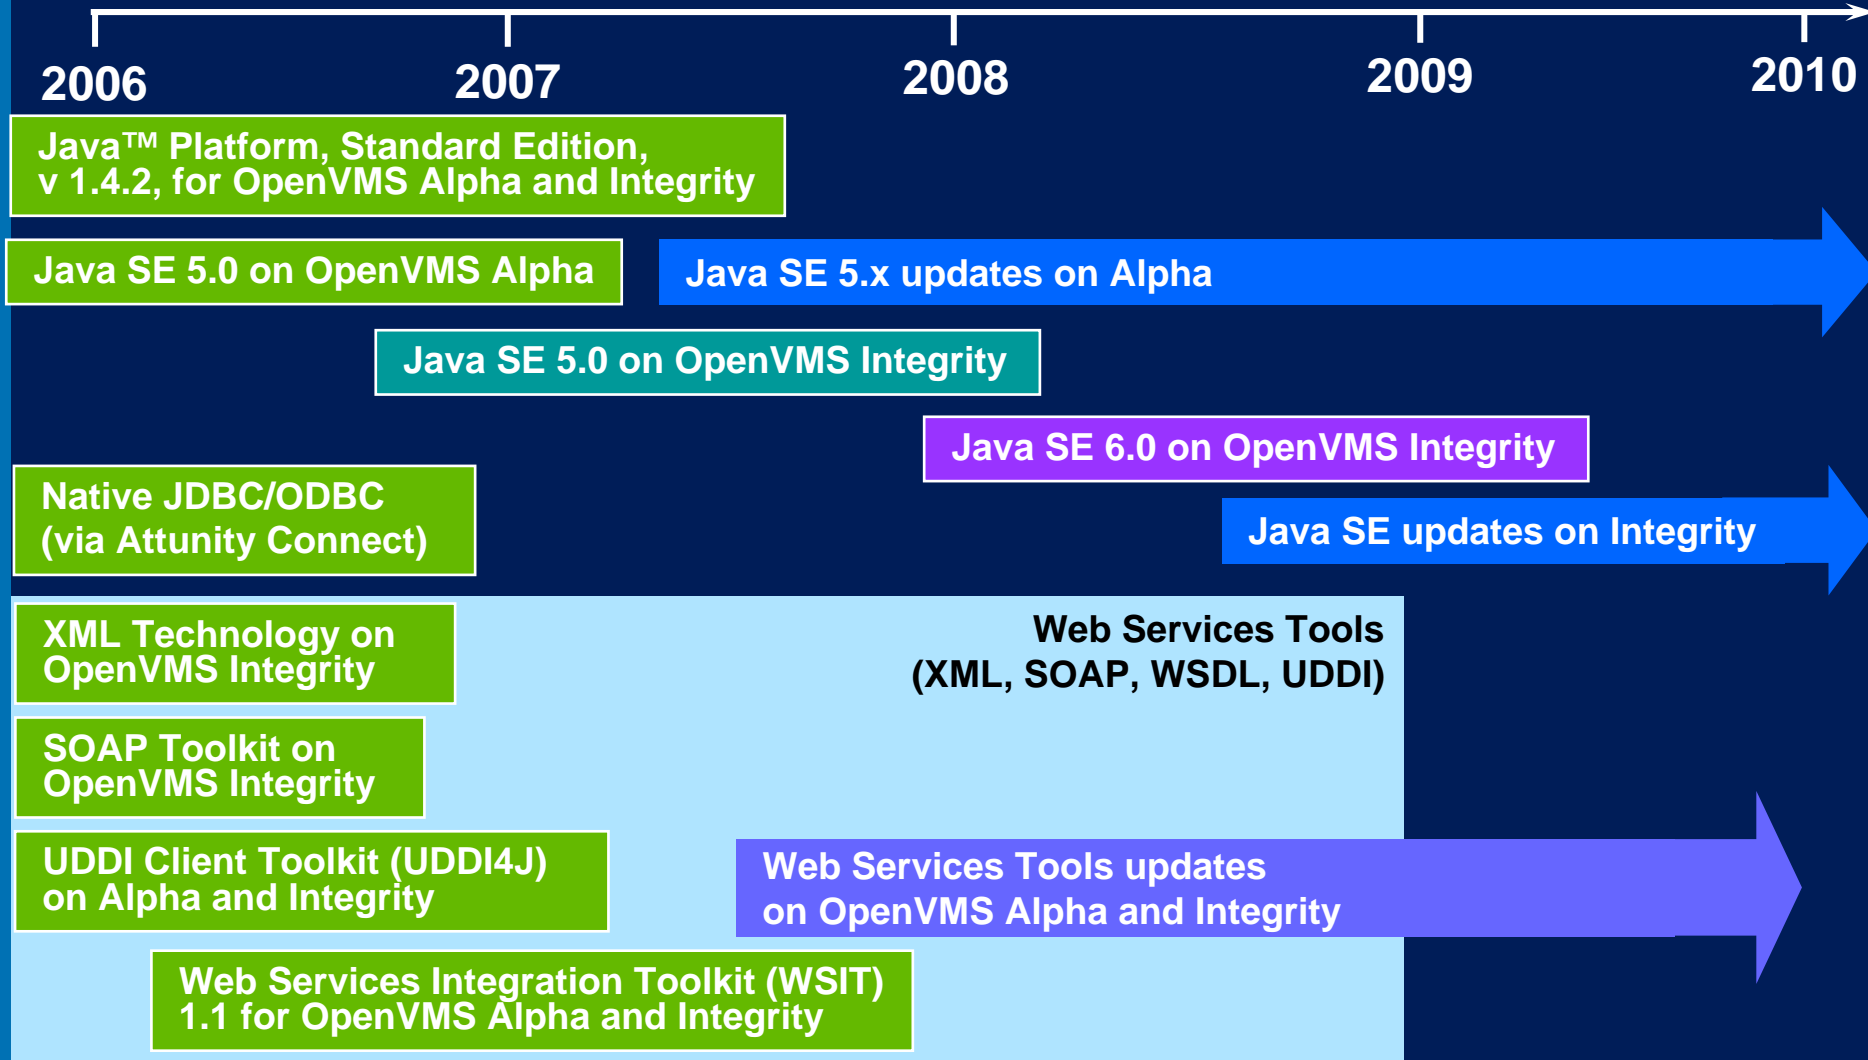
2006 2007 2008 2009 2010

Java™ Platform, Standard Edition, v 1.4.2, for OpenVMS Alpha and Integrity

Java SE 5.0 on OpenVMS Alpha

Java SE 5.x updates on Alpha

Java SE 5.0 on OpenVMS Integrity

Java SE 6.0 on OpenVMS Integrity

Native JDBC/ODBC (via Attunity Connect)

Java SE updates on Integrity

XML Technology on OpenVMS Integrity

Web Services Tools (XML, SOAP, WSDL, UDDI)

SOAP Toolkit on OpenVMS Integrity

UDDI Client Toolkit (UDDI4J) on Alpha and Integrity

Web Services Tools updates on OpenVMS Alpha and Integrity

Web Services Integration Toolkit (WSIT) 1.1 for OpenVMS Alpha and Integrity